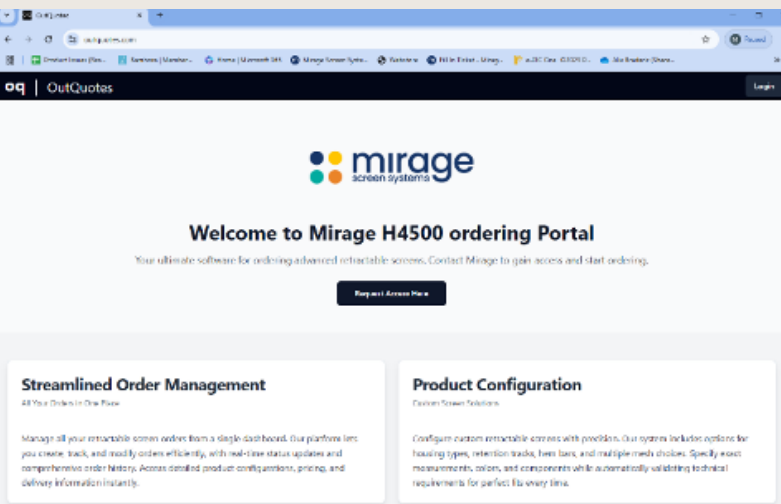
OutQuotes

outquotes.com

Paused

Product Issues (Res... Sandoras | Member... Home | Microsoft 365 Mirage Screen Syste... Salesforce Fill in Ticket - Mirag... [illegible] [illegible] Mio Brasher (Share...

oq | OutQuotes

Login

mirage
screen systems

Welcome to Mirage H4500 ordering Portal

Your ultimate software for ordering advanced retractable screens. Contact Mirage to gain access and start ordering.

Request Access Here

Streamlined Order Management

All Your Orders in One Place

Manage all your retractable screen orders from a single dashboard. Our platform lets you create, track, and modify orders efficiently, with real-time status updates and comprehensive order history. Access detailed product configurations, pricing, and delivery information instantly.

Product Configuration

Custom Screen Solutions

Configure custom retractable screens with precision. Our system includes options for housing types, retention tracks, hem bars, and multiple mesh choices. Specify exact measurements, colors, and components while automatically validating technical requirements for perfect fits every time.